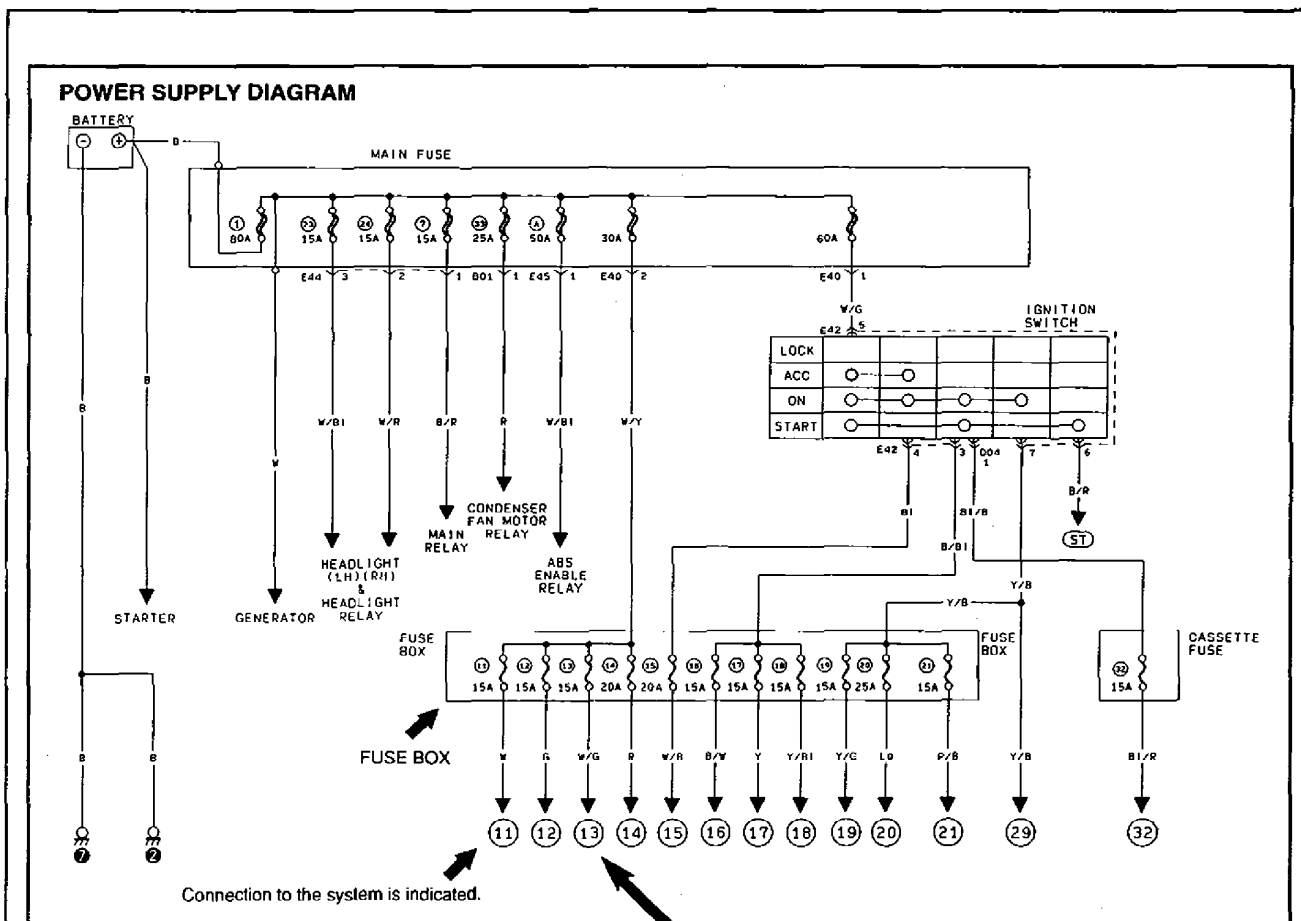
POWER SUPPLY DIAGRAM

BATTERY

B

MAIN FUSE

① 80A

㉓ 15A

㉔ 15A

⑨ 15A

㉝ 25A

Ⓐ 50A

30A

60A

E44 3

2

1

B01 1

E45 1

E40 2

E40 1

W/G

E42 5

IGNITION SWITCH

| LOCK | | | | | |
|---|---|---|---|---|---|
| ACC | | | | | |
| ON | | | | | |
| START | | | | | |

E42 4

3

D04 1

7

6

B

B

W

W/Bl

W/R

B/R

R

W/Bl

W/Y

Bl

Bl/B

B/R

ST

CONDENSER FAN MOTOR RELAY

MAIN RELAY

ABS ENABLE RELAY

B/Bl

Y/B

Y/B

HEADLIGHT (LH)(RH) & HEADLIGHT RELAY

STARTER

GENERATOR

FUSE BOX

FUSE BOX

CASSETTE FUSE

⑪ 15A

⑫ 15A

⑬ 15A

⑭ 20A

⑮ 20A

⑯ 15A

⑰ 15A

⑱ 15A

⑲ 15A

⑳ 25A

㉑ 15A

㉜ 15A

FUSE BOX

B

B

W

G

W/G

R

W/R

B/W

Y

Y/Bl

Y/G

Lg

P/B

Y/B

Bl/R

⑪ ⑫ ⑬ ⑭ ⑮ ⑯ ⑰ ⑱ ⑲ ⑳ ㉑ ㉙ ㉜

⑦ ②

Connection to the system is indicated.